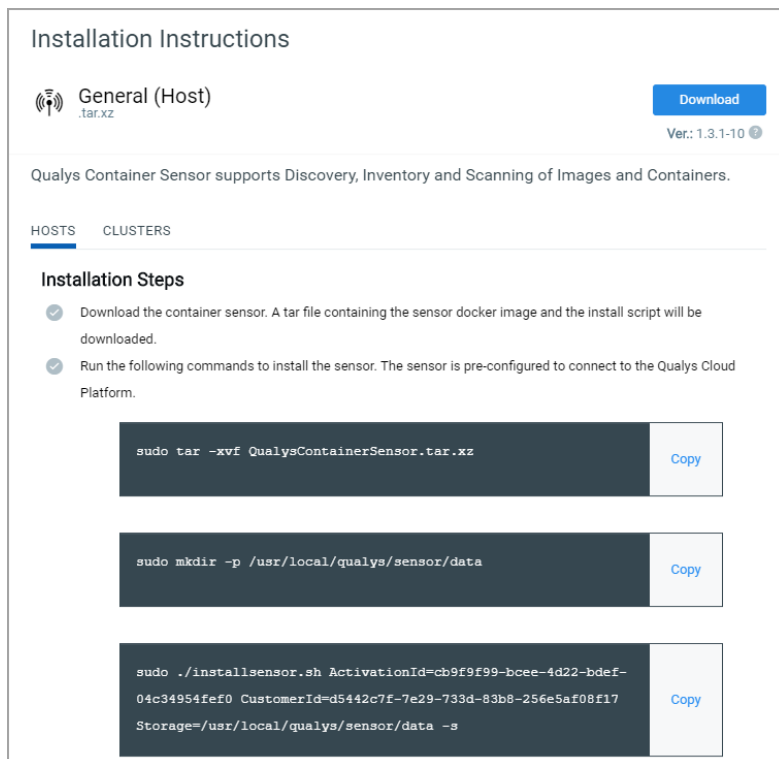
Installation Instructions

General (Host)
.tar.xz

Download

Ver.: 1.3.1-10 ?

Qualys Container Sensor supports Discovery, Inventory and Scanning of Images and Containers.

HOSTS CLUSTERS

Installation Steps

Download the container sensor. A tar file containing the sensor docker image and the install script will be downloaded.

Run the following commands to install the sensor. The sensor is pre-configured to connect to the Qualys Cloud Platform.

sudo tar -xvf QualysContainerSensor.tar.xz

Copy

sudo mkdir -p /usr/local/qualys/sensor/data

Copy

sudo ./installsensor.sh ActivationId=cb9f9f99-bcee-4d22-bdef-04c34954fef0 CustomerId=d5442c7f-7e29-733d-83b8-256e5af08f17 Storage=/usr/local/qualys/sensor/data -s

Copy